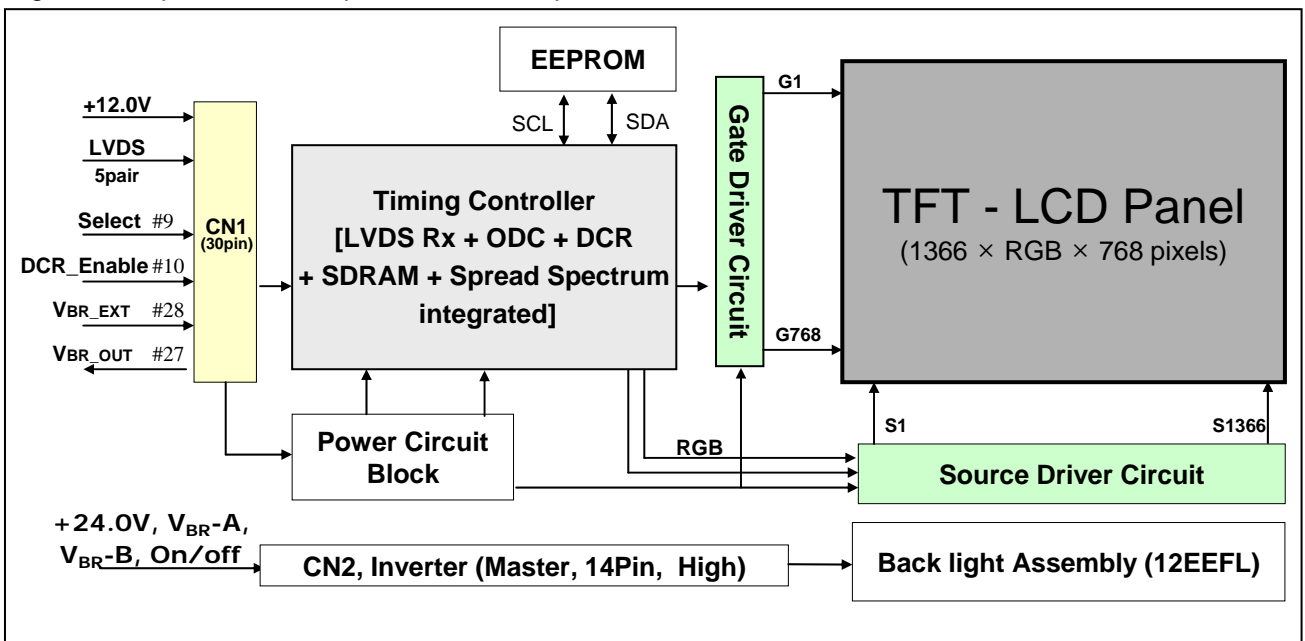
+12.0V

LVDS
5pair

Select #9

DCR_Enable #10

$V_{BR\_EXT}$ #28

$V_{BR\_OUT}$ #27

CN1
(30pin)

EEPROM

SCL

SDA

Timing Controller
[LVDS Rx + ODC + DCR
+ SDRAM + Spread Spectrum
integrated]

Gate Driver Circuit

G1

G768

TFT - LCD Panel
(1366 × RGB × 768 pixels)

Power Circuit
Block

RGB

S1

S1366

Source Driver Circuit

+24.0V, $V_{BR}$-A,
$V_{BR}$-B, On/off

CN2, Inverter (Master, 14Pin, High)

Back light Assembly (12EEFL)